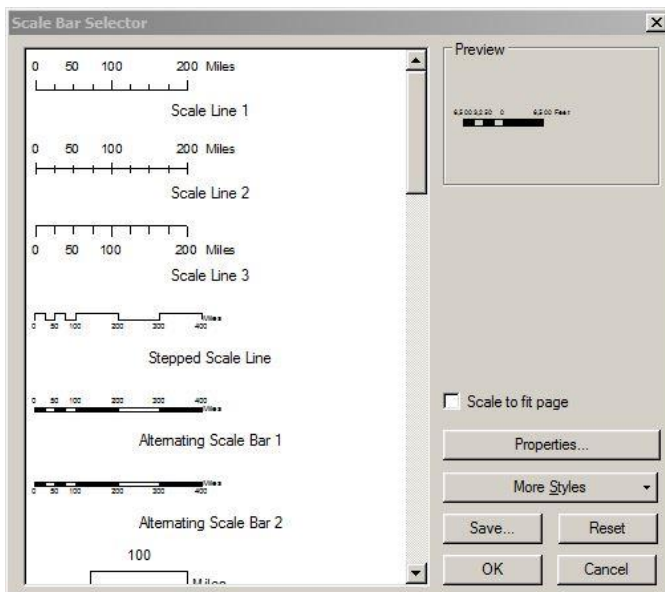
Scale Bar Selector

0 50 100 200 Miles

Scale Line 1

0 50 100 200 Miles

Scale Line 2

0 50 100 200 Miles

Scale Line 3

0 50 100 200 300 400 Miles

Stepped Scale Line

0 50 100 200 300 400 Miles

Alternating Scale Bar 1

0 50 100 200 300 400 Miles

Alternating Scale Bar 2

100

Miles

Preview

6,500 3,250 0 6,500 Feet

Scale to fit page

Properties...

More Styles

Save...

Reset

OK

Cancel